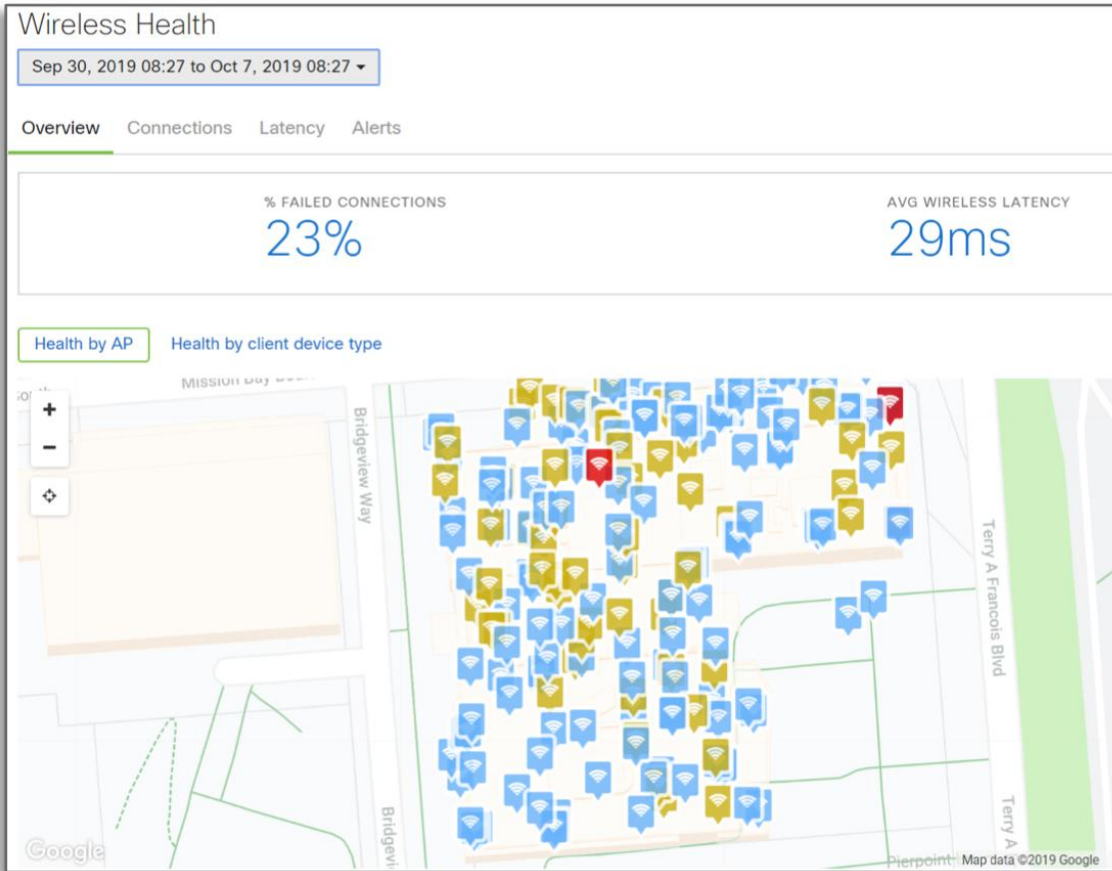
Wireless Health

Sep 30, 2019 08:27 to Oct 7, 2019 08:27

Overview Connections Latency Alerts

% FAILED CONNECTIONS
23%

AVG WIRELESS LATENCY
29ms

Health by AP Health by client device type

+
−

Mission Bay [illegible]

Bridgeview Way

Terry A Francois Blvd

Bridgevi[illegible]

Terry A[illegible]

Pierpoint

Google

Map data ©2019 Google